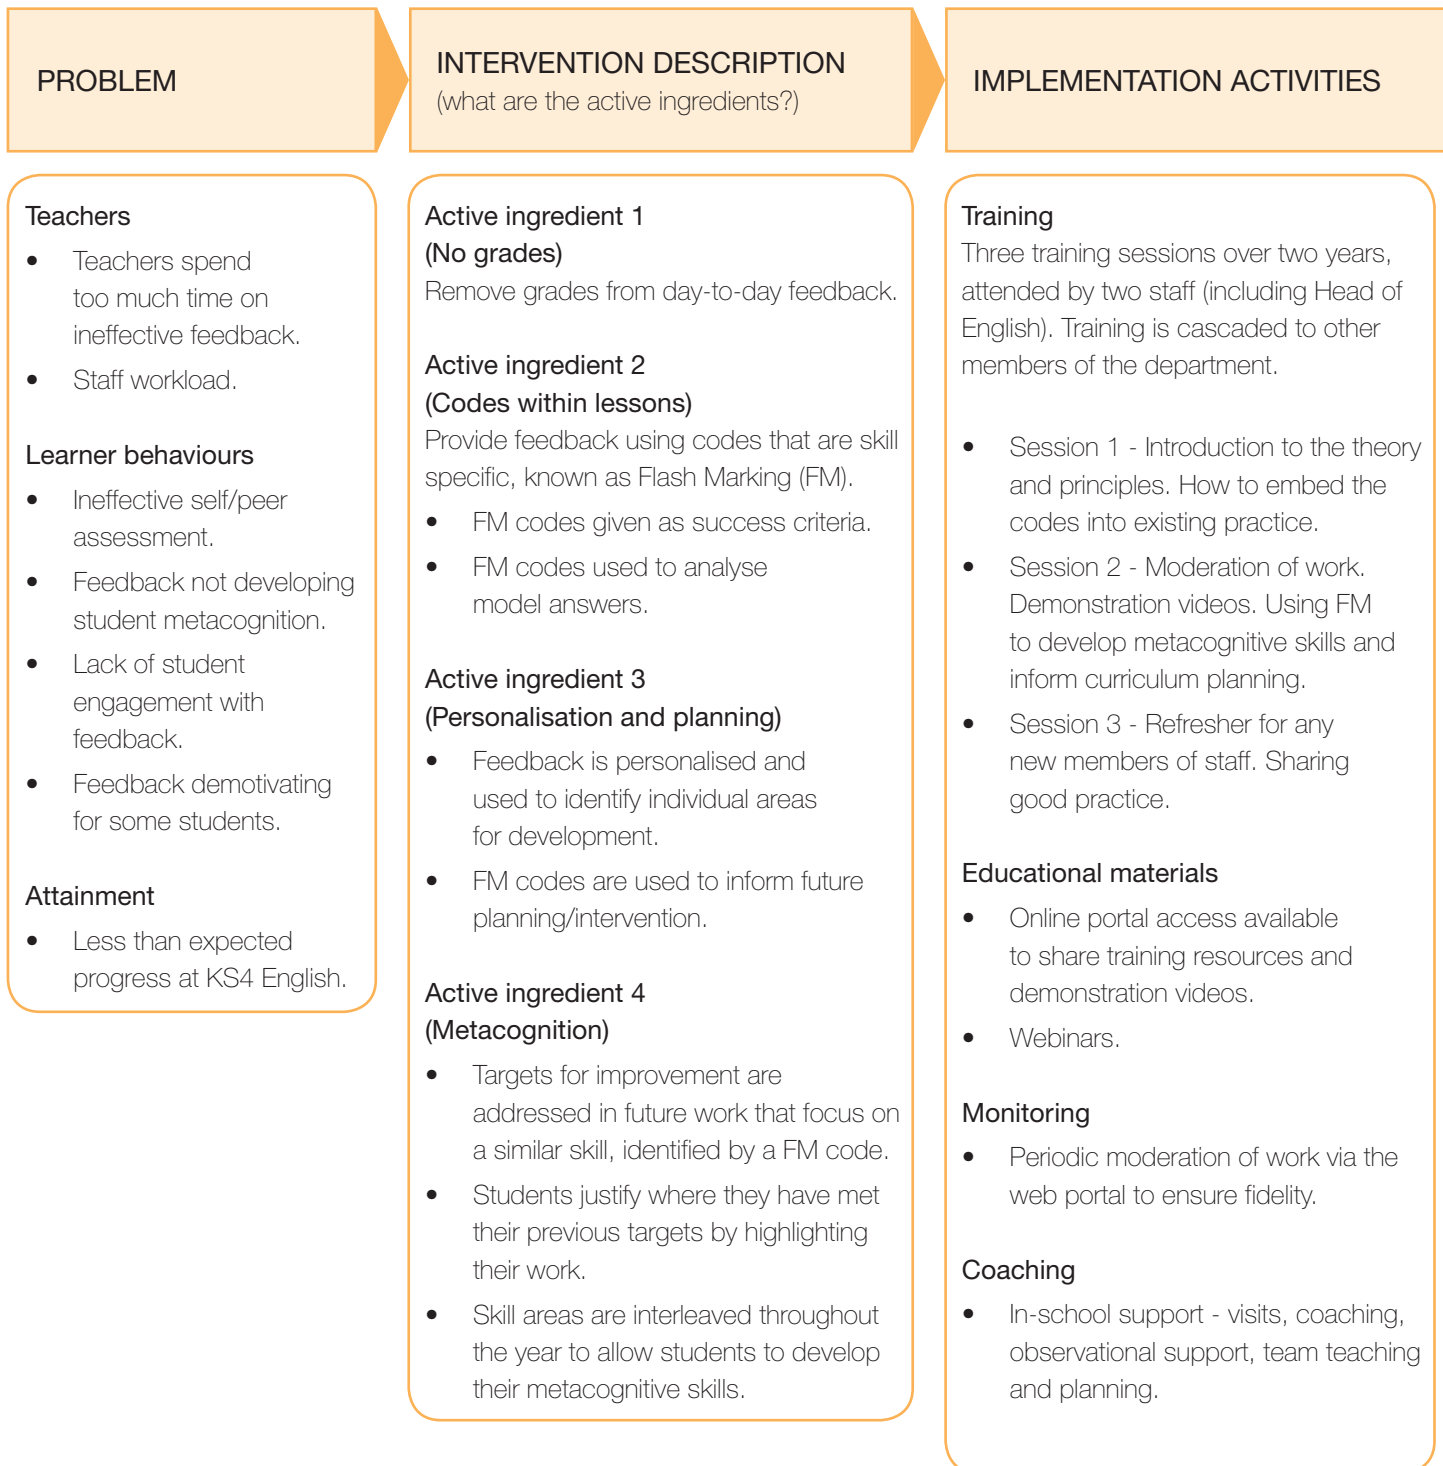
PROBLEM

INTERVENTION DESCRIPTION
(what are the active ingredients?)

IMPLEMENTATION ACTIVITIES

Teachers
- Teachers spend too much time on ineffective feedback.
- Staff workload.

Learner behaviours
- Ineffective self/peer assessment.
- Feedback not developing student metacognition.
- Lack of student engagement with feedback.
- Feedback demotivating for some students.

Attainment
- Less than expected progress at KS4 English.

Active ingredient 1
(No grades)
Remove grades from day-to-day feedback.

Active ingredient 2
(Codes within lessons)
Provide feedback using codes that are skill specific, known as Flash Marking (FM).
- FM codes given as success criteria.
- FM codes used to analyse model answers.

Active ingredient 3
(Personalisation and planning)
- Feedback is personalised and used to identify individual areas for development.
- FM codes are used to inform future planning/intervention.

Active ingredient 4
(Metacognition)
- Targets for improvement are addressed in future work that focus on a similar skill, identified by a FM code.
- Students justify where they have met their previous targets by highlighting their work.
- Skill areas are interleaved throughout the year to allow students to develop their metacognitive skills.

Training
Three training sessions over two years, attended by two staff (including Head of English). Training is cascaded to other members of the department.

- Session 1 - Introduction to the theory and principles. How to embed the codes into existing practice.
- Session 2 - Moderation of work. Demonstration videos. Using FM to develop metacognitive skills and inform curriculum planning.
- Session 3 - Refresher for any new members of staff. Sharing good practice.

Educational materials
- Online portal access available to share training resources and demonstration videos.
- Webinars.

Monitoring
- Periodic moderation of work via the web portal to ensure fidelity.

Coaching
- In-school support - visits, coaching, observational support, team teaching and planning.